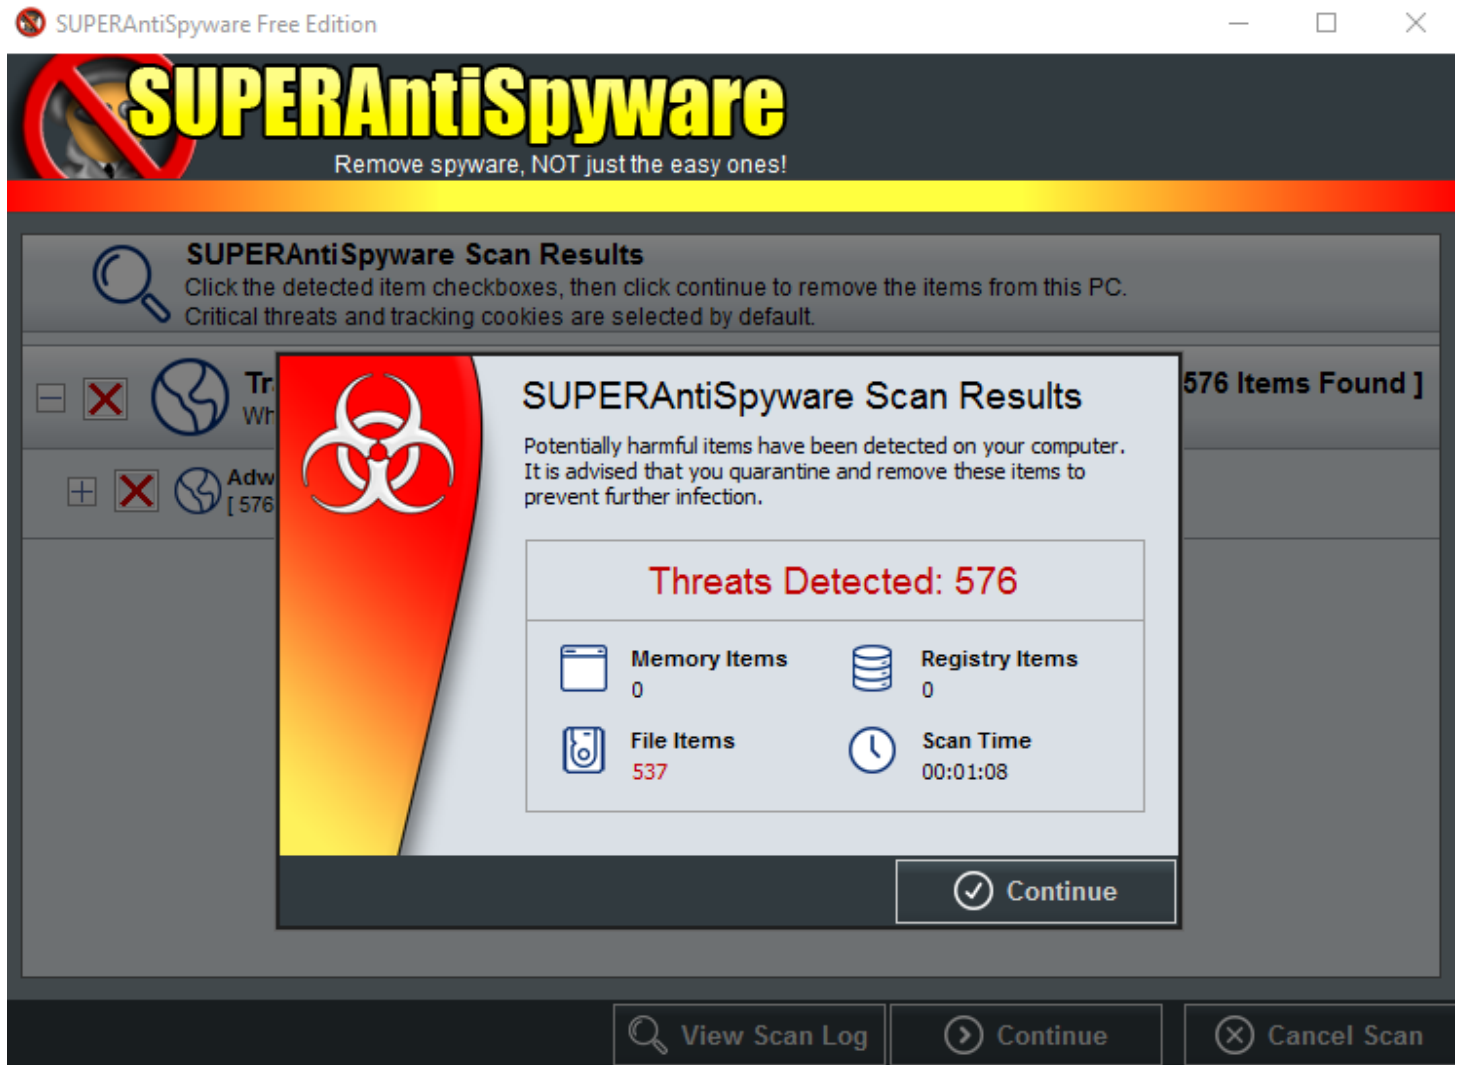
SUPERAntiSpyware Free Edition

SUPERAntiSpyware

Remove spyware, NOT just the easy ones!

SUPERAntiSpyware Scan Results
Click the detected item checkboxes, then click continue to remove the items from this PC.
Critical threats and tracking cookies are selected by default.

Tr
Wh

576 Items Found ]

Adw
[ 576

SUPERAntiSpyware Scan Results

Potentially harmful items have been detected on your computer. It is advised that you quarantine and remove these items to prevent further infection.

Threats Detected: 576

Memory Items
0

Registry Items
0

File Items
537

Scan Time
00:01:08

Continue

View Scan Log

Continue

Cancel Scan